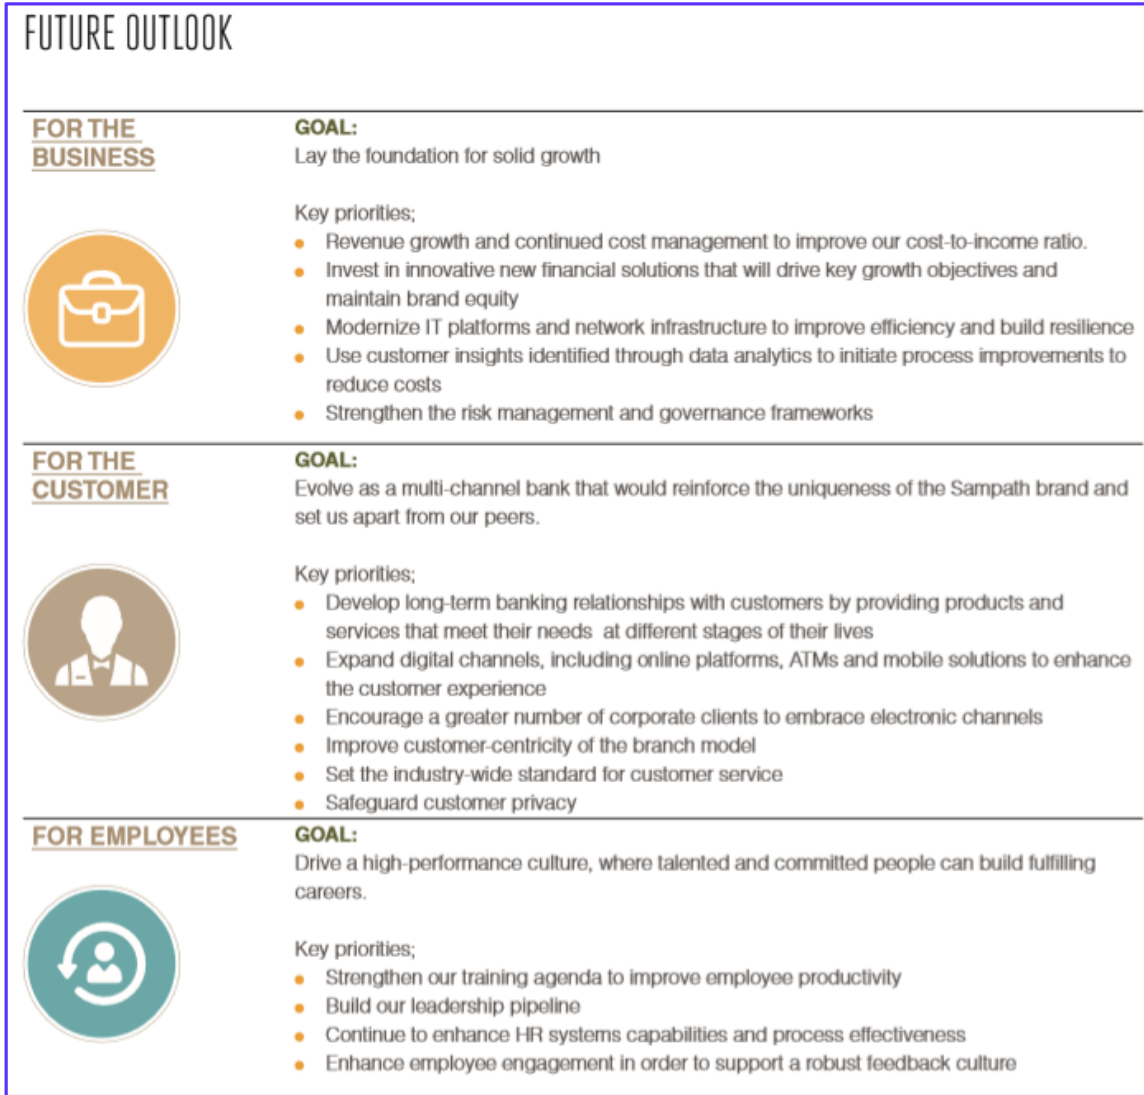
FUTURE OUTLOOK

FOR THE BUSINESS

GOAL:
Lay the foundation for solid growth

Key priorities;
- Revenue growth and continued cost management to improve our cost-to-income ratio.
- Invest in innovative new financial solutions that will drive key growth objectives and maintain brand equity
- Modernize IT platforms and network infrastructure to improve efficiency and build resilience
- Use customer insights identified through data analytics to initiate process improvements to reduce costs
- Strengthen the risk management and governance frameworks

FOR THE CUSTOMER

GOAL:
Evolve as a multi-channel bank that would reinforce the uniqueness of the Sampath brand and set us apart from our peers.

Key priorities;
- Develop long-term banking relationships with customers by providing products and services that meet their needs at different stages of their lives
- Expand digital channels, including online platforms, ATMs and mobile solutions to enhance the customer experience
- Encourage a greater number of corporate clients to embrace electronic channels
- Improve customer-centricity of the branch model
- Set the industry-wide standard for customer service
- Safeguard customer privacy

FOR EMPLOYEES

GOAL:
Drive a high-performance culture, where talented and committed people can build fulfilling careers.

Key priorities;
- Strengthen our training agenda to improve employee productivity
- Build our leadership pipeline
- Continue to enhance HR systems capabilities and process effectiveness
- Enhance employee engagement in order to support a robust feedback culture